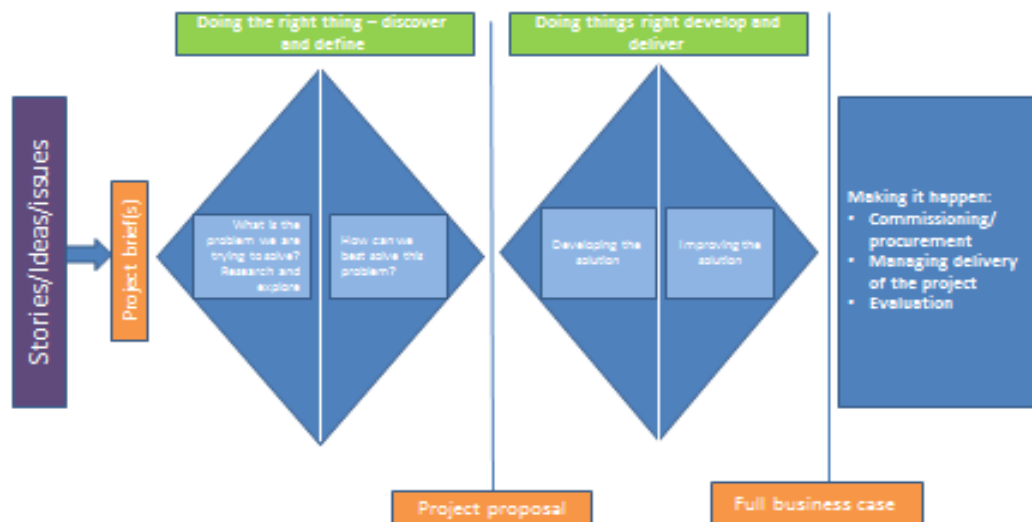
Doing the right thing – discover and define

Doing things right develop and deliver

Stories/Ideas/issues

Project brief(s)

What is the problem we are trying to solve? Research and explore

How can we best solve this problem?

Developing the solution

Improving the solution

Making it happen:
- Commissioning/ procurement
- Managing delivery of the project
- Evaluation

Project proposal

Full business case